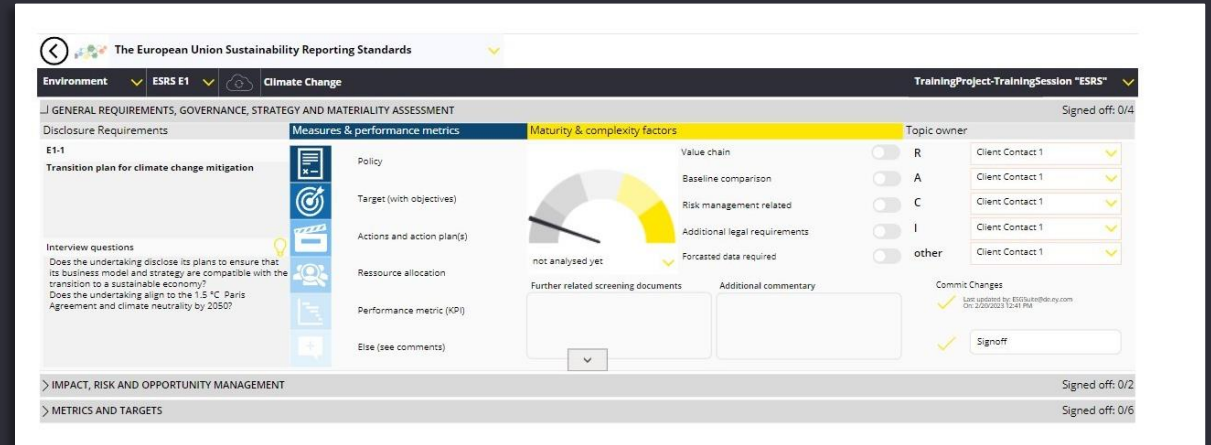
The European Union Sustainability Reporting Standards

Environment ESRS E1 Climate Change TrainingProject-TrainingSession "ESRS"

GENERAL REQUIREMENTS, GOVERNANCE, STRATEGY AND MATERIALITY ASSESSMENT Signed off: 0/4

Disclosure Requirements

Measures & performance metrics

Maturity & complexity factors

Topic owner

E1-1

Transition plan for climate change mitigation

Policy

Target (with objectives)

Actions and action plan(s)

Ressource allocation

Performance metric (KPI)

Else (see comments)

Value chain

Baseline comparison

Risk management related

Additional legal requirements

Forcasted data required

R Client Contact 1

A Client Contact 1

C Client Contact 1

I Client Contact 1

other Client Contact 1

Interview questions

Does the undertaking disclose its plans to ensure that its business model and strategy are compatible with the transition to a sustainable economy?

Does the undertaking align to the 1.5 °C Paris Agreement and climate neutrality by 2050?

not analysed yet

Further related screening documents

Additional commentary

Commit Changes

Last updated by: ESGSuite@de.ey.com On: 2/20/2023 12:41 PM

Signoff

IMPACT, RISK AND OPPORTUNITY MANAGEMENT Signed off: 0/2

METRICS AND TARGETS Signed off: 0/6